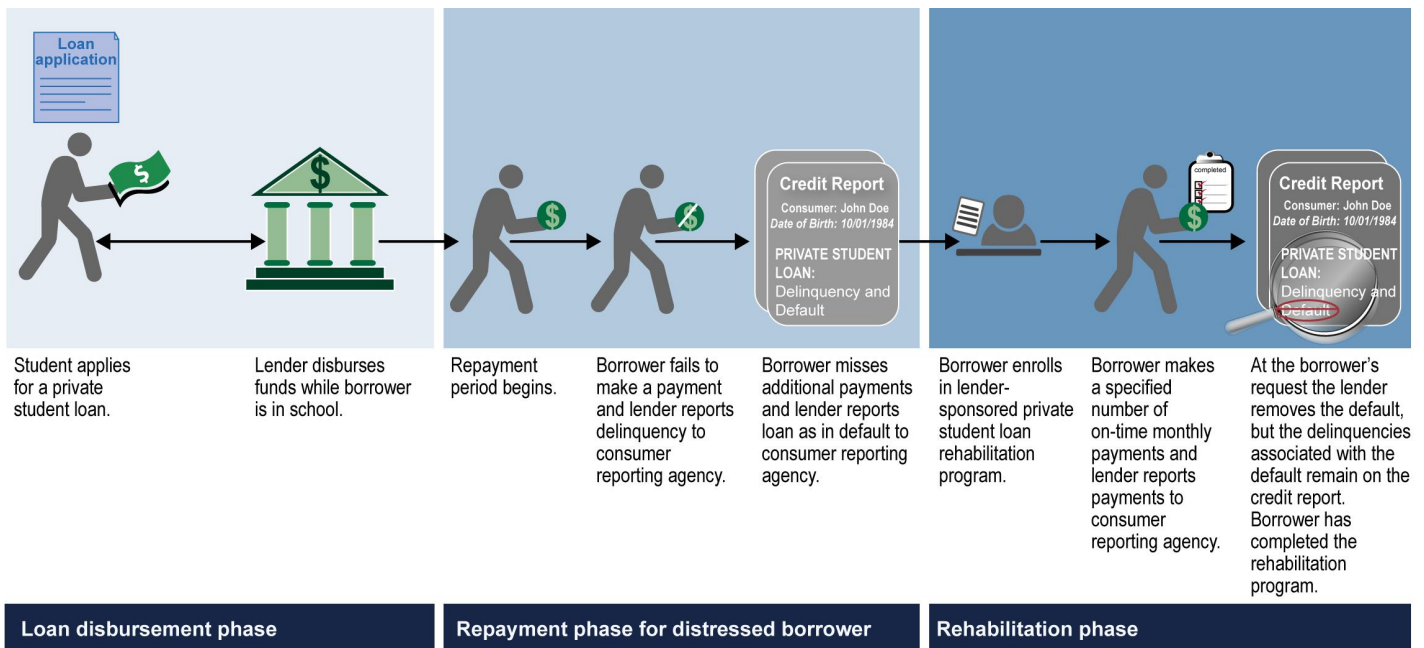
Loan application

Credit Report
Consumer: John Doe
Date of Birth: 10/01/1984
PRIVATE STUDENT LOAN:
Delinquency and Default

completed

Credit Report
Consumer: John Doe
Date of Birth: 10/01/1984
PRIVATE STUDENT LOAN:
Delinquency and Default

Student applies for a private student loan.

Lender disburses funds while borrower is in school.

Repayment period begins.

Borrower fails to make a payment and lender reports delinquency to consumer reporting agency.

Borrower misses additional payments and lender reports loan as in default to consumer reporting agency.

Borrower enrolls in lender-sponsored private student loan rehabilitation program.

Borrower makes a specified number of on-time monthly payments and lender reports payments to consumer reporting agency.

At the borrower's request the lender removes the default, but the delinquencies associated with the default remain on the credit report. Borrower has completed the rehabilitation program.

Loan disbursement phase

Repayment phase for distressed borrower

Rehabilitation phase